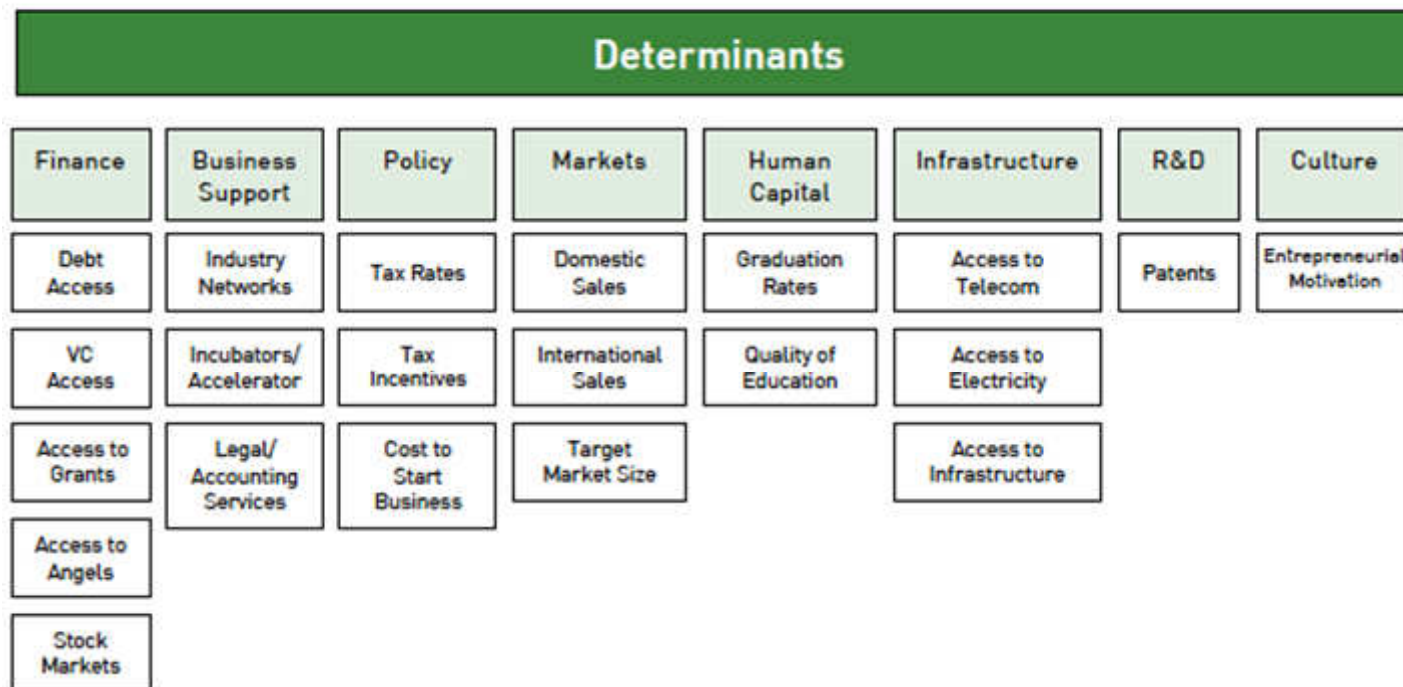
Determinants

| Finance | Business Support | Policy | Markets | Human Capital | Infrastructure | R&D | Culture |
|---|---|---|---|---|---|---|---|
| Debt Access | Industry Networks | Tax Rates | Domestic Sales | Graduation Rates | Access to Telecom | Patents | Entrepreneurial Motivation |
| VC Access | Incubators/ Accelerator | Tax Incentives | International Sales | Quality of Education | Access to Electricity | | |
| Access to Grants | Legal/ Accounting Services | Cost to Start Business | Target Market Size | | Access to Infrastructure | | |
| Access to Angels | | | | | | | |
| Stock Markets | | | | | | | |